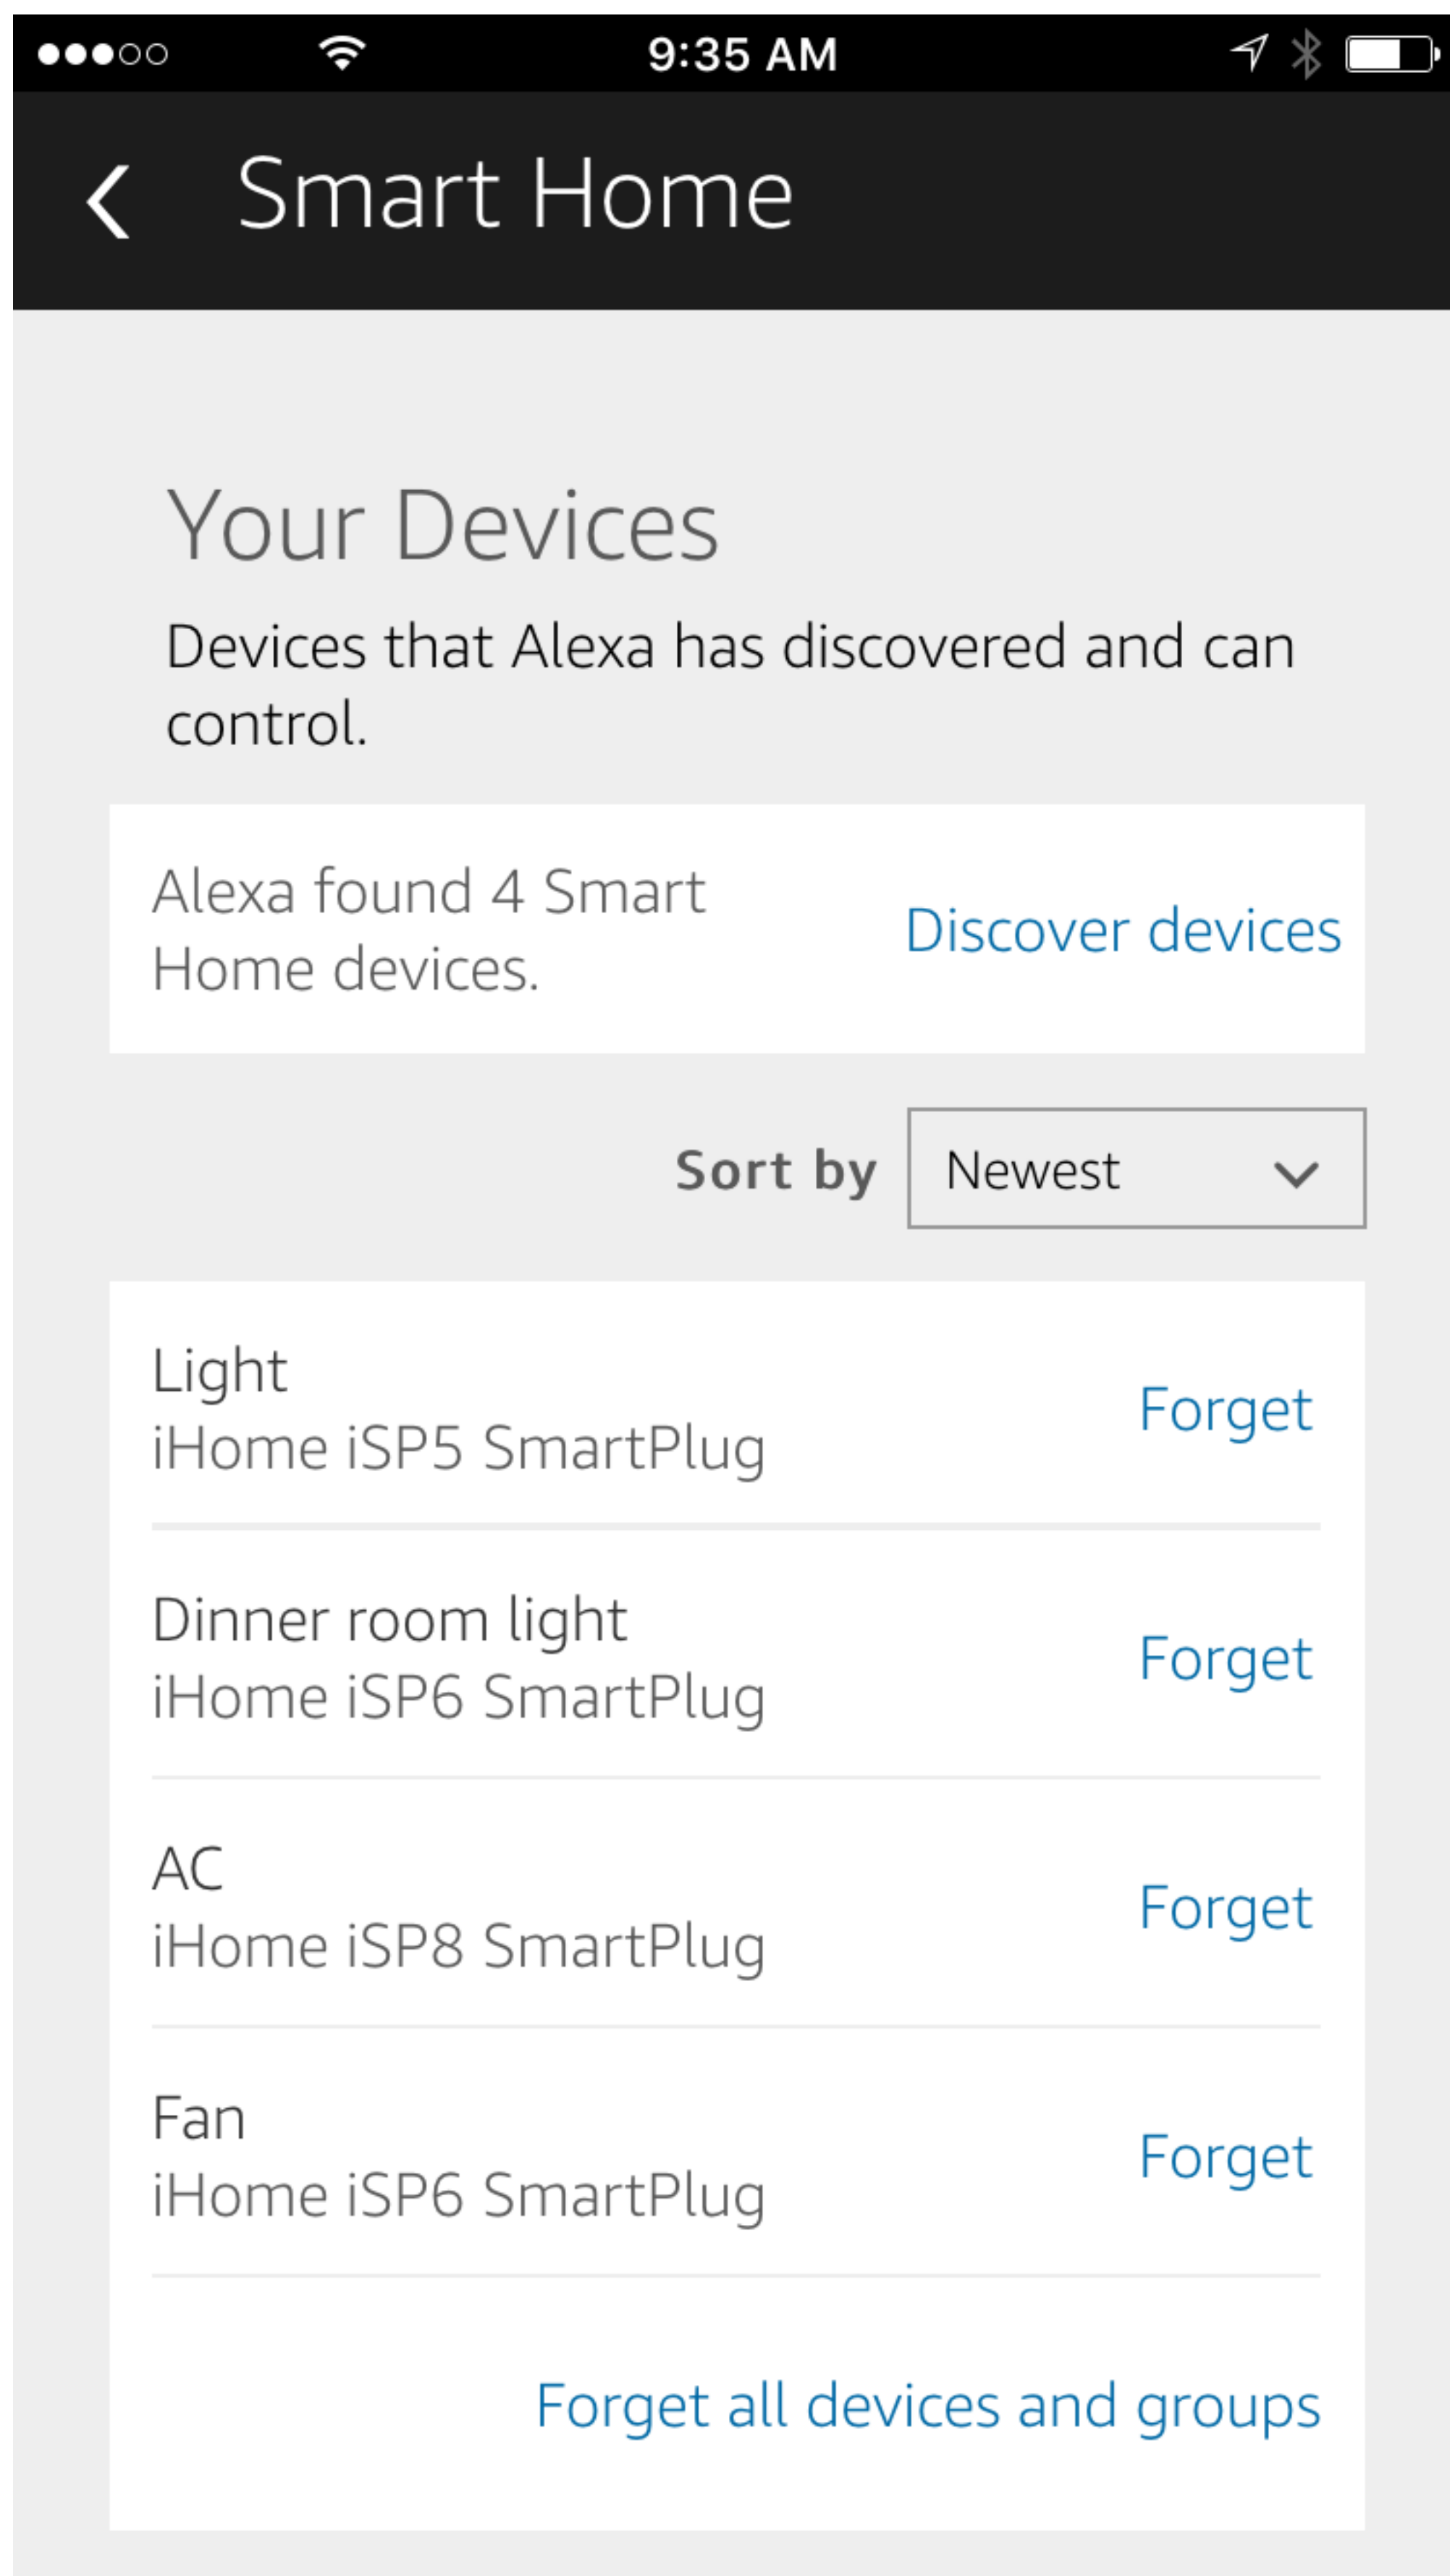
9:35 AM

Smart Home

Your Devices

Devices that Alexa has discovered and can control.

Alexa found 4 Smart Home devices.

Discover devices

Sort by Newest

Light
iHome iSP5 SmartPlug
Forget

Dinner room light
iHome iSP6 SmartPlug
Forget

AC
iHome iSP8 SmartPlug
Forget

Fan
iHome iSP6 SmartPlug
Forget

Forget all devices and groups